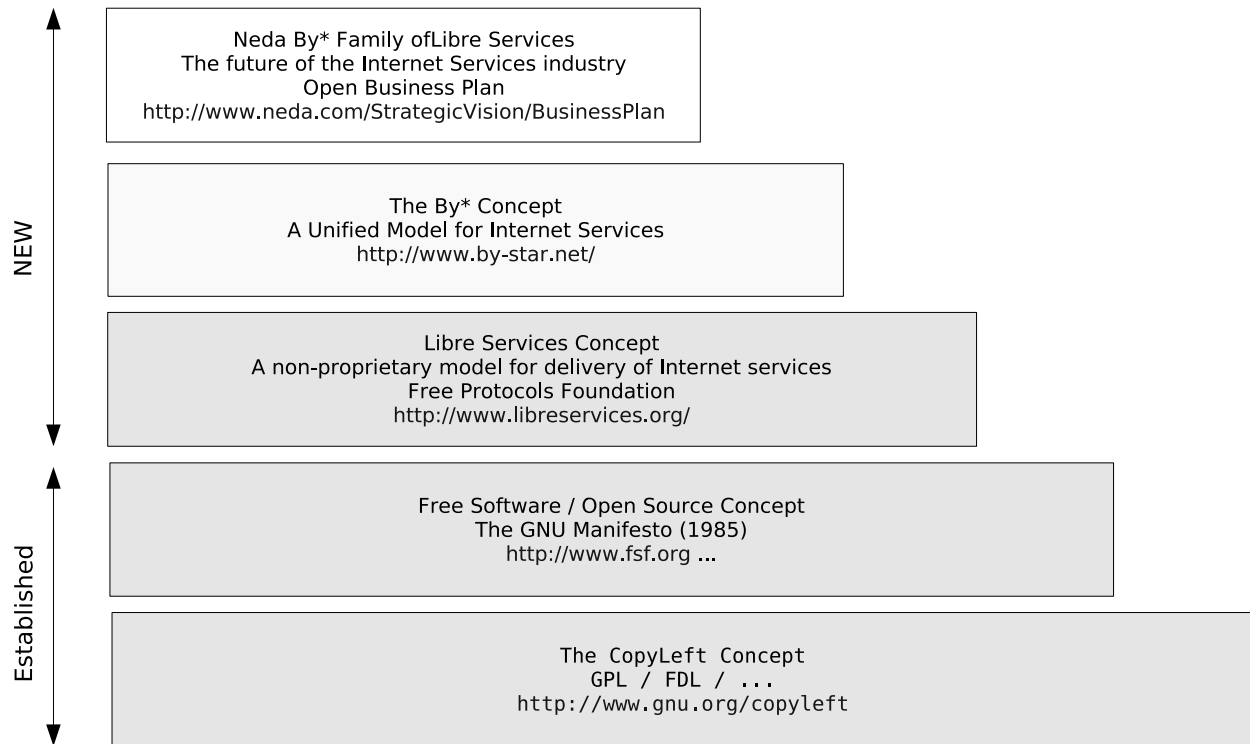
NEW

Neda By* Family ofLibre Services
The future of the Internet Services industry
Open Business Plan
http://www.neda.com/StrategicVision/BusinessPlan

The By* Concept
A Unified Model for Internet Services
http://www.by-star.net/

Libre Services Concept
A non-proprietary model for delivery of Internet services
Free Protocols Foundation
http://www.libreservices.org/

Established

Free Software / Open Source Concept
The GNU Manifesto (1985)
http://www.fsf.org ...

The CopyLeft Concept
GPL / FDL / ...
http://www.gnu.org/copyleft